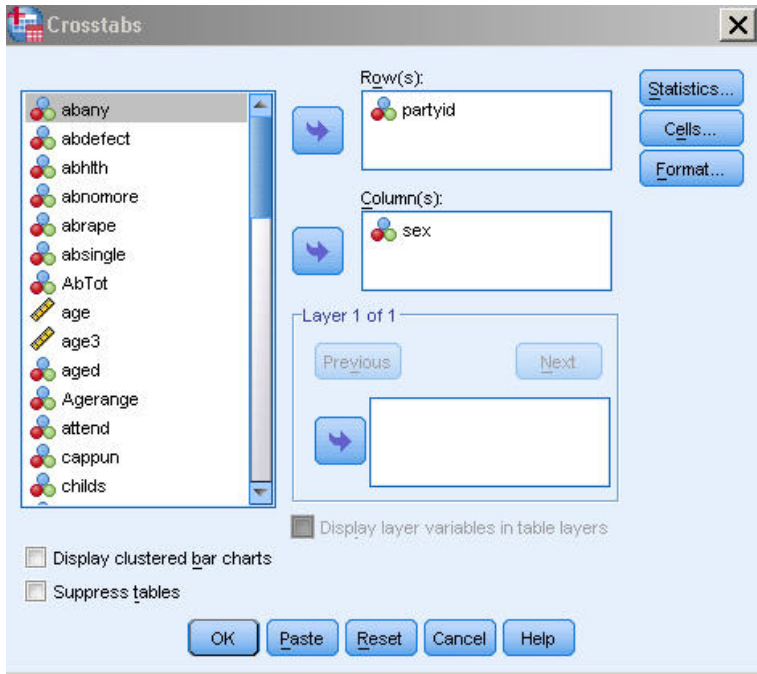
Crosstabs

abany
abdefect
abhlth
abnomore
abrape
absingle
AbTot
age
age3
aged
Agerange
attend
cappun
childs

Row(s):
partyid

Column(s):
sex

Layer 1 of 1
Previous
Next

Display layer variables in table layers

Statistics...
Cells...
Format...

Display clustered bar charts
Suppress tables

OK
Paste
Reset
Cancel
Help